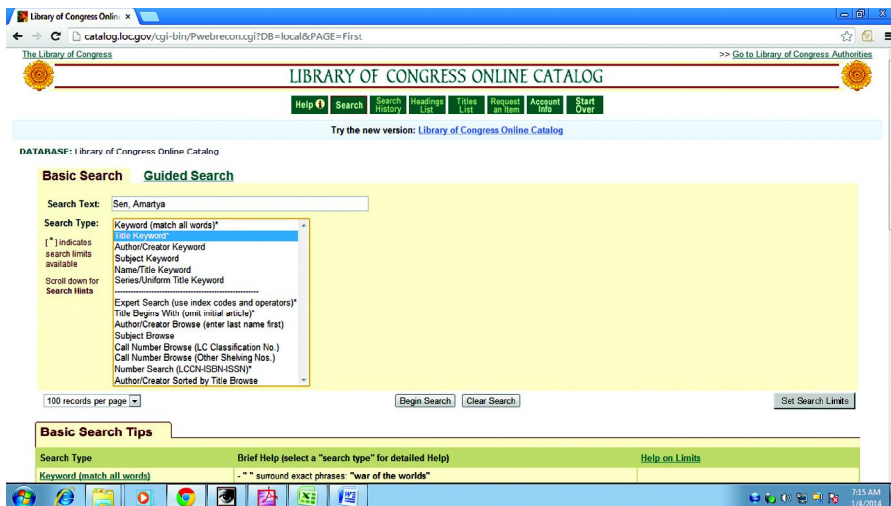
Library of Congress Onlin ×

catalog.loc.gov/cgi-bin/Pwebrecon.cgi?DB=local&PAGE=First

The Library of Congress

>> Go to Library of Congress Authorities

LIBRARY OF CONGRESS ONLINE CATALOG

Help Search Search History Headings List Titles List Request an Item Account Info Start Over

Try the new version: Library of Congress Online Catalog

DATABASE: Library of Congress Online Catalog

Basic Search Guided Search

Search Text: Sen, Amartya

Search Type:

[*] indicates search limits available

Scroll down for Search Hints

Keyword (match all words)*
Title Keyword*
Author/Creator Keyword
Subject Keyword
Name/Title Keyword
Series/Uniform Title Keyword
----------------------------------------
Expert Search (use index codes and operators)*
Title Begins With (omit initial article)*
Author/Creator Browse (enter last name first)
Subject Browse
Call Number Browse (LC Classification No.)
Call Number Browse (Other Shelving Nos.)
Number Search (LCCN-ISBN-ISSN)*
Author/Creator Sorted by Title Browse

100 records per page

Begin Search Clear Search

Set Search Limits

Basic Search Tips

| Search Type | Brief Help (select a "search type" for detailed Help) | Help on Limits |
|---|---|---|
| Keyword (match all words) | - " " surround exact phrases: "war of the worlds" | |

7:15 AM
1/4/2014